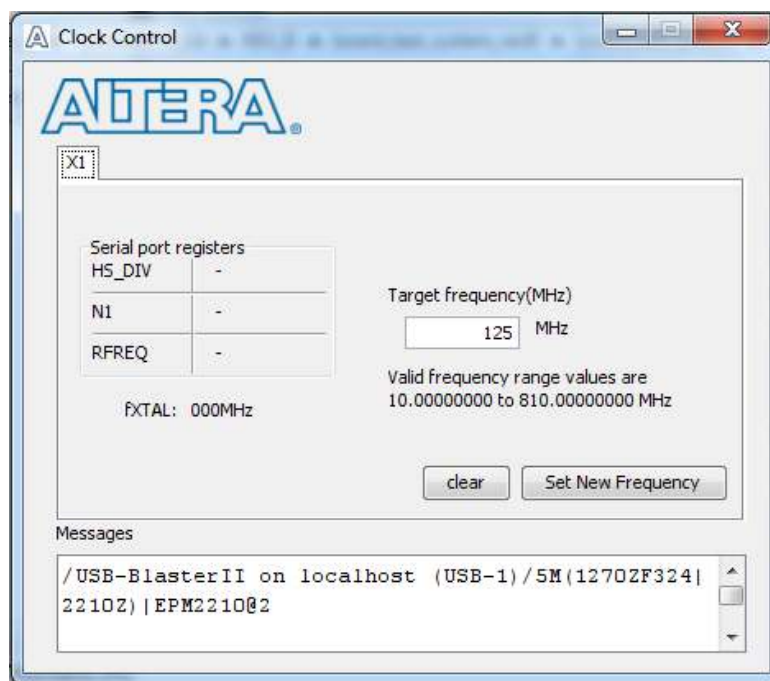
Clock Control

ALTERA.

X1

Serial port registers

| HS_DIV | - |
|---|---|
| N1 | - |
| RFREQ | - |

fXTAL: 000MHz

Target frequency(MHz)

125 MHz

Valid frequency range values are 10.00000000 to 810.00000000 MHz

clear

Set New Frequency

Messages

/USB-BlasterII on localhost (USB-1)/5M(1270ZF324|2210Z)|EPM2210@2